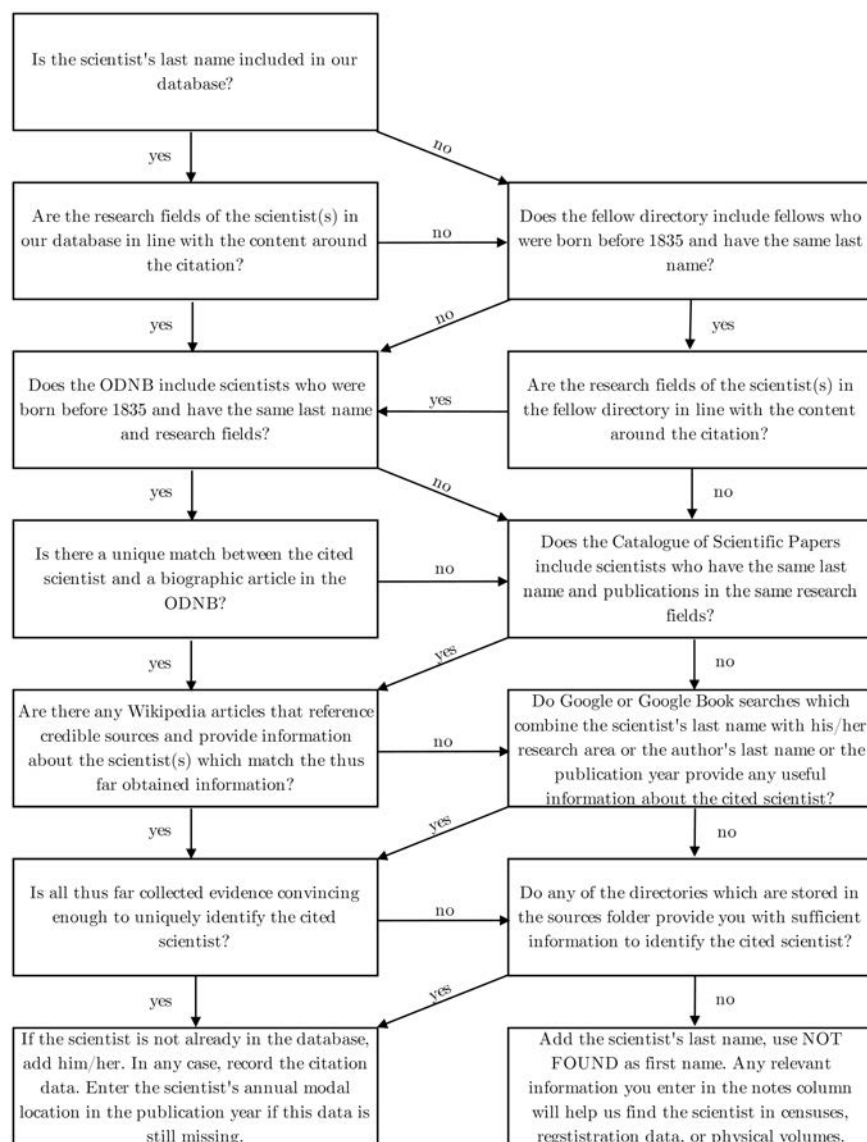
Is the scientist's last name included in our database?

yes

no

Are the research fields of the scientist(s) in our database in line with the content around the citation?

no

Does the fellow directory include fellows who were born before 1835 and have the same last name?

yes

no

yes

Does the ODNB include scientists who were born before 1835 and have the same last name and research fields?

yes

Are the research fields of the scientist(s) in the fellow directory in line with the content around the citation?

yes

no

no

Is there a unique match between the cited scientist and a biographic article in the ODNB?

no

Does the Catalogue of Scientific Papers include scientists who have the same last name and publications in the same research fields?

yes

yes

no

Are there any Wikipedia articles that reference credible sources and provide information about the scientist(s) which match the thus far obtained information?

no

Do Google or Google Book searches which combine the scientist's last name with his/her research area or the author's last name or the publication year provide any useful information about the cited scientist?

yes

yes

no

Is all thus far collected evidence convincing enough to uniquely identify the cited scientist?

no

Do any of the directories which are stored in the sources folder provide you with sufficient information to identify the cited scientist?

yes

yes

no

If the scientist is not already in the database, add him/her. In any case, record the citation data. Enter the scientist's annual modal location in the publication year if this data is still missing.

Add the scientist's last name, use NOT FOUND as first name. Any relevant information you enter in the notes column will help us find the scientist in censuses, regstistration data, or physical volumes.